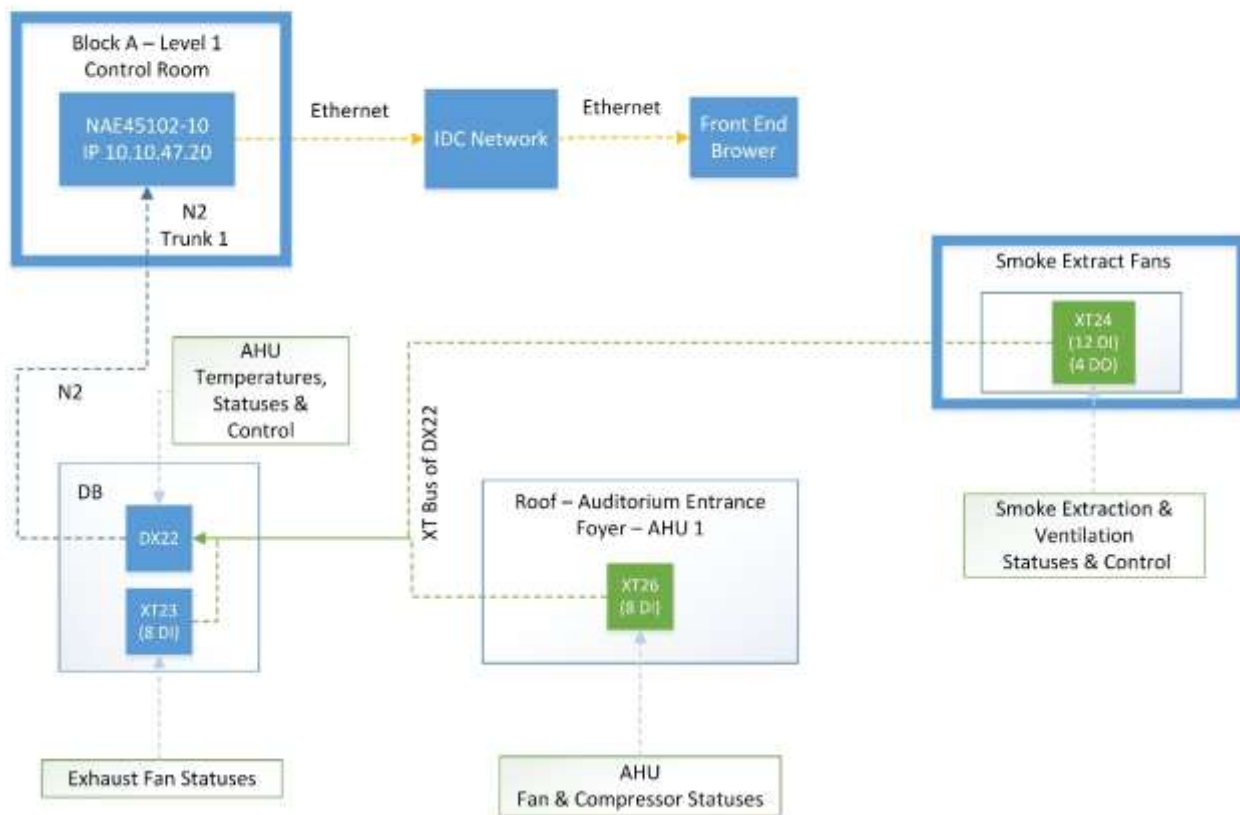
Block A – Level 1
Control Room

NAE45102-10
IP 10.10.47.20

Ethernet

IDC Network

Ethernet

Front End
Brower

N2
Trunk 1

Smoke Extract Fans

XT24
(12 DI)
(4 DO)

AHU
Temperatures,
Statuses &
Control

N2

XT Bus of DX22

DB

DX22

XT23
(8 DI)

Roof – Auditorium Entrance
Foyer – AHU 1

XT26
(8 DI)

Smoke Extraction &
Ventilation
Statuses & Control

Exhaust Fan Statuses

AHU
Fan & Compressor Statuses